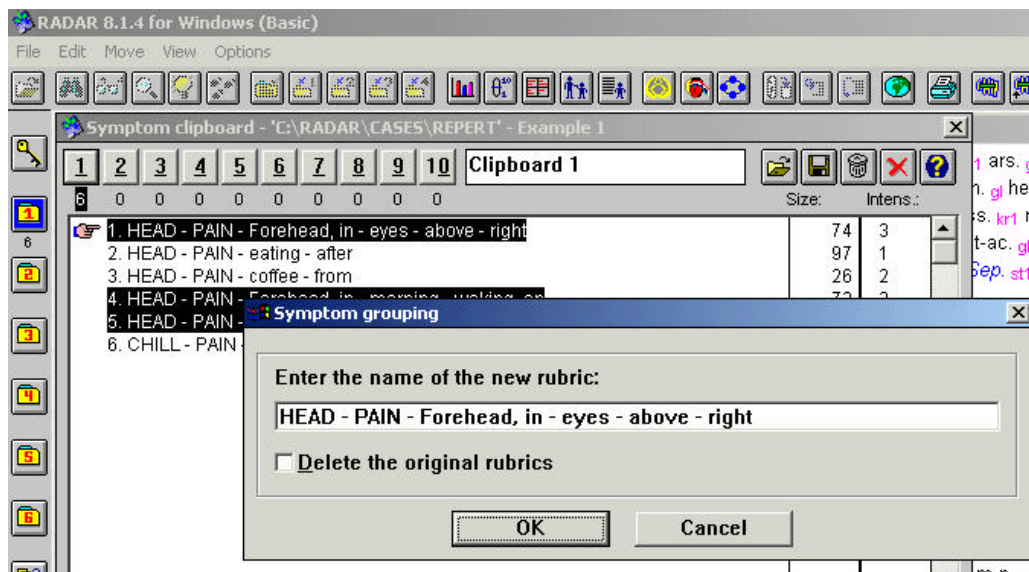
RADAR 8.1.4 for Windows (Basic)

File Edit Move View Options

Symptom clipboard - 'C:\RADAR\CASES\REPERT' - Example 1

1 2 3 4 5 6 7 8 9 10 Clipboard 1

6 0 0 0 0 0 0 0 0 0

Size: Intens.:

| | Size | Intens. |
|---|---|---|
| 1. HEAD - PAIN - Forehead, in - eyes - above - right | 74 | 3 |
| 2. HEAD - PAIN - eating - after | 97 | 1 |
| 3. HEAD - PAIN - coffee - from | 26 | 2 |
| 4. HEAD - PAIN - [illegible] | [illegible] | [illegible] |
| 5. HEAD - PAIN - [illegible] | | |
| 6. CHILL - PAIN - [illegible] | | |

1
6
2
3
4
5
6

ars. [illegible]
h. gl he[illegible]
s. kr1 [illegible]
t-ac. gl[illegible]
Sep. st1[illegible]

Symptom grouping

Enter the name of the new rubric:

HEAD - PAIN - Forehead, in - eyes - above - right

Delete the original rubrics

OK Cancel